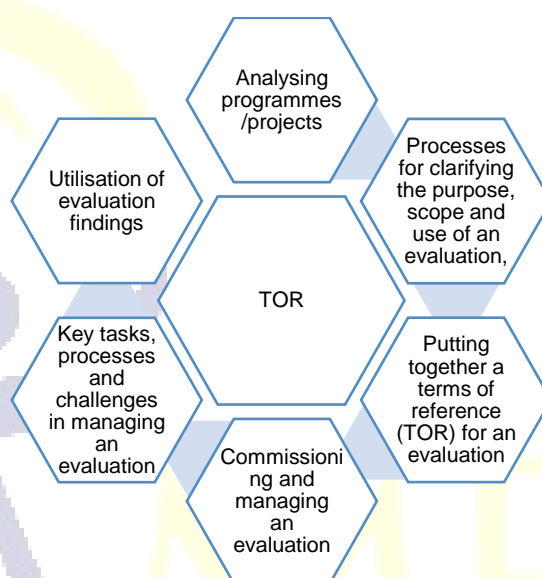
Analysing programmes /projects

Processes for clarifying the purpose, scope and use of an evaluation,

Putting together a terms of reference (TOR) for an evaluation

Commissioning and managing an evaluation

Key tasks, processes and challenges in managing an evaluation

Utilisation of evaluation findings

TOR